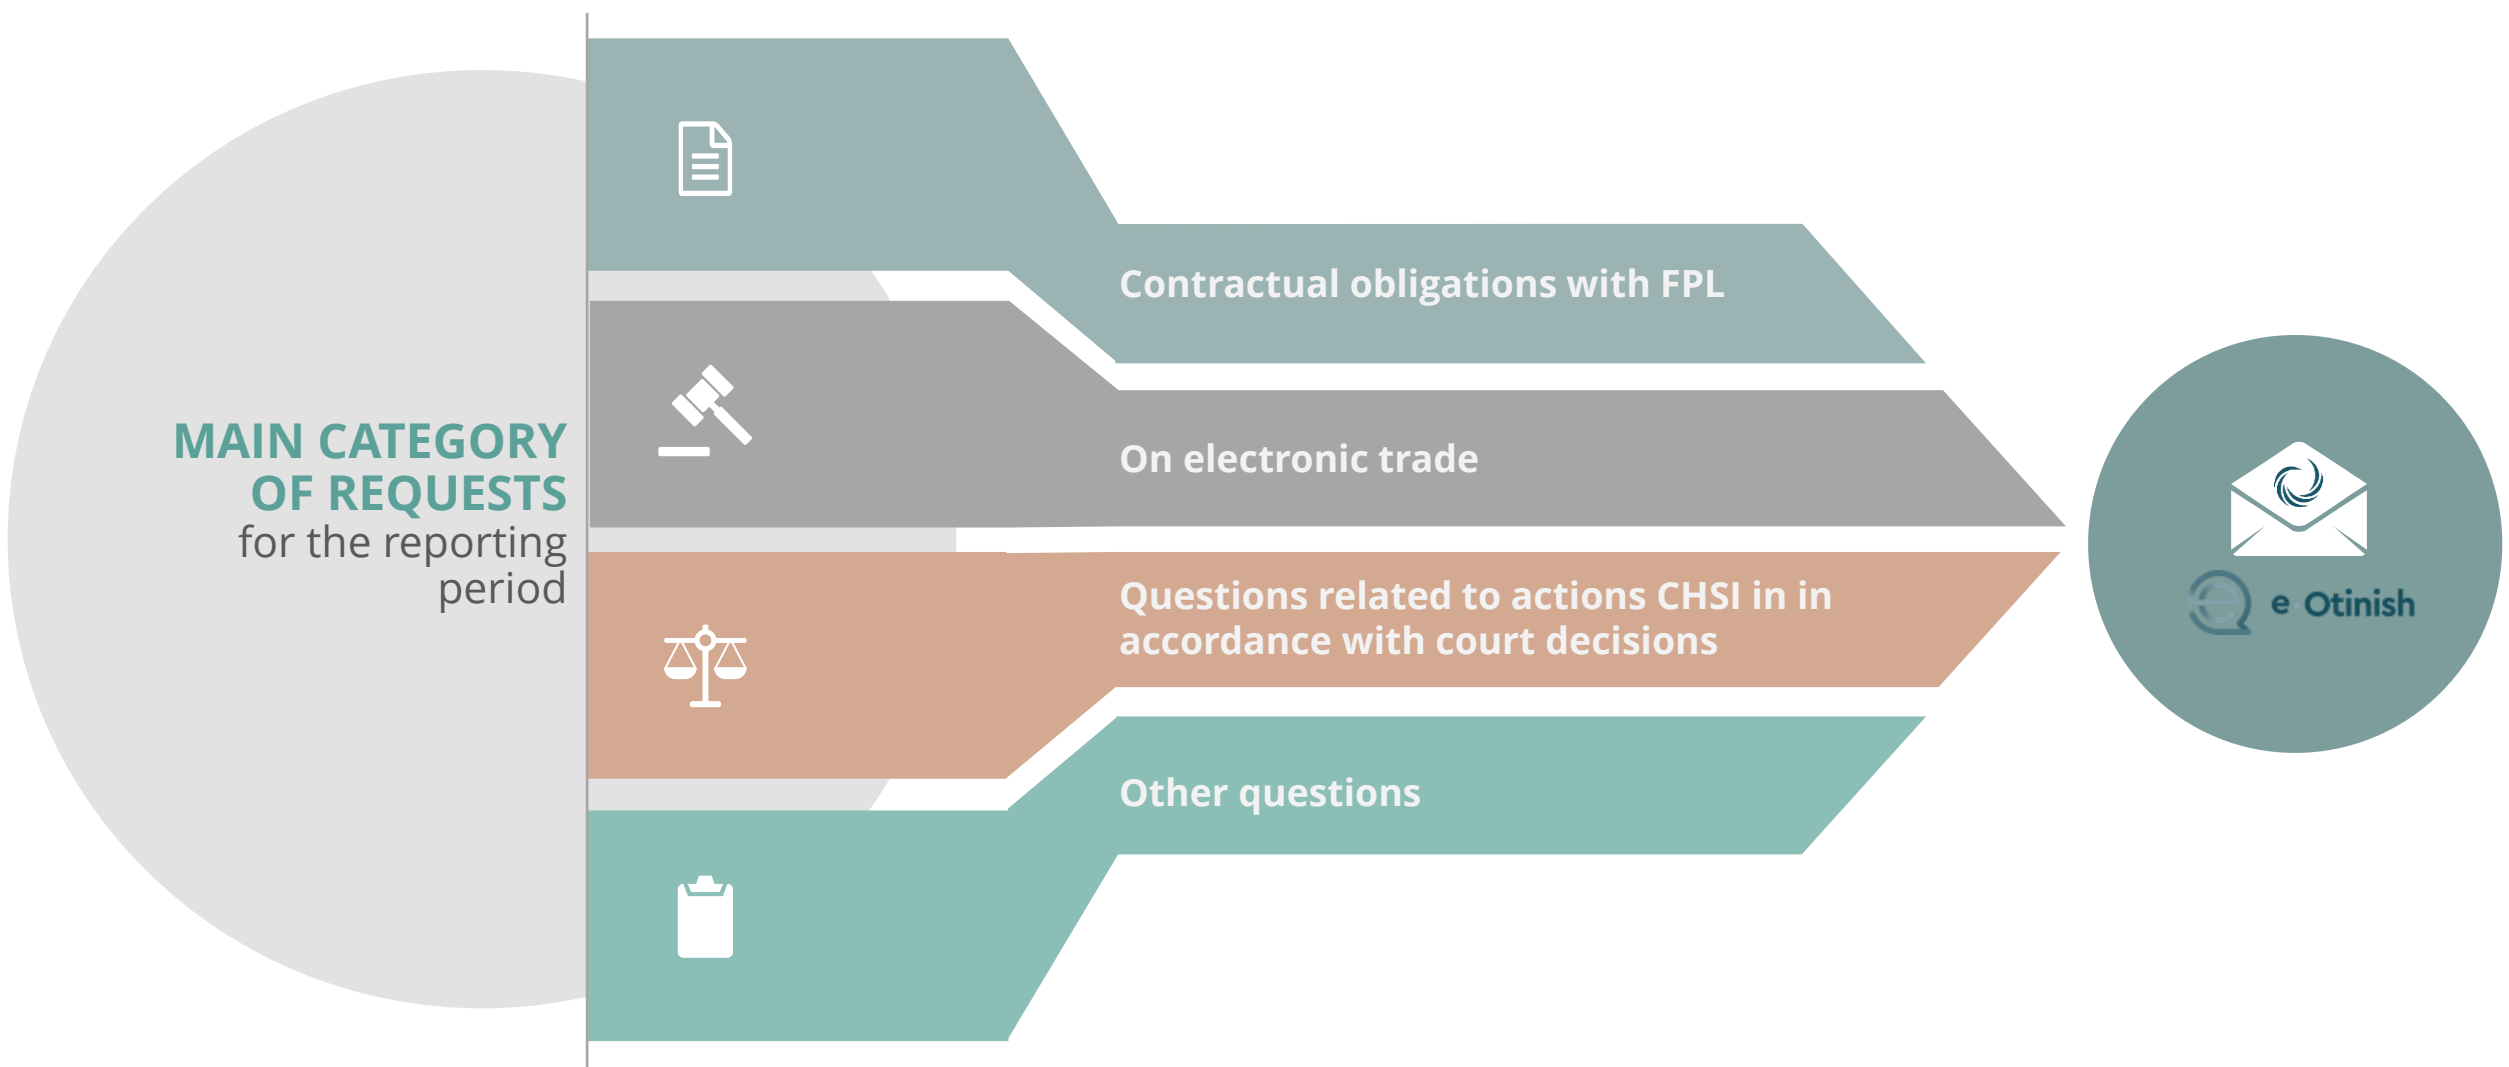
MAIN CATEGORY OF REQUESTS for the reporting period

Contractual obligations with FPL

On electronic trade

Questions related to actions CHSI in in accordance with court decisions

Other questions

e Otinish